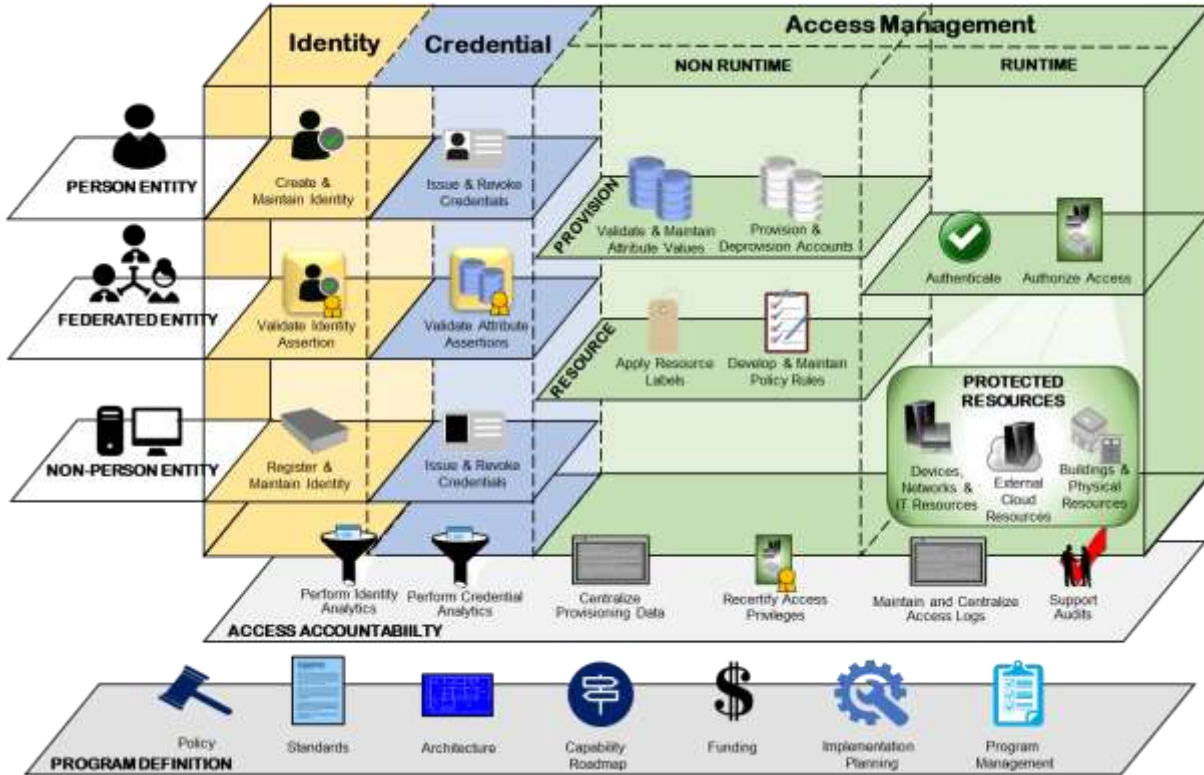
Identity

Credential

Access Management

NON RUNTIME

RUNTIME

PERSON ENTITY

Create & Maintain Identity

Issue & Revoke Credentials

PROVISION

Validate & Maintain Attribute Values

Provision & Deprovision Accounts

Authenticate

Authorize Access

FEDERATED ENTITY

Validate Identity Assertion

Validate Attribute Assertions

RESOURCE

Apply Resource Labels

Develop & Maintain Policy Rules

PROTECTED RESOURCES

NON-PERSON ENTITY

Register & Maintain Identity

Issue & Revoke Credentials

Devices, Networks & IT Resources

External Cloud Resources

Buildings & Physical Resources

Perform Identity Analytics

Perform Credential Analytics

Centralize Provisioning Data

Recertify Access Privileges

Maintain and Centralize Access Logs

Support Audits

ACCESS ACCOUNTABIILTY

Policy

Standards

Architecture

Capability Roadmap

Funding

Implementation Planning

Program Management

PROGRAM DEFINITION